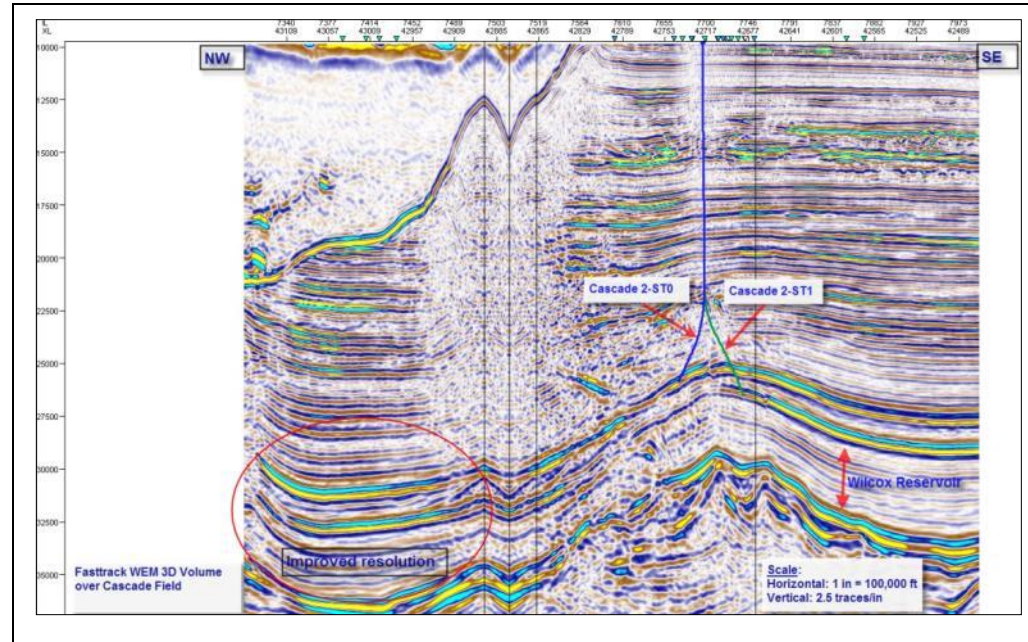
IL XL
7340 43108
7377 43057
7414 43009
7452 42957
7489 42909
7503 42885
7519 42865
7564 42829
7610 42789
7655 42753
7700 42717
7746 42677
7791 42641
7837 42601
7882 42565
7927 42525
7973 42489

NW
SE

10000
12500
15000
17500
20000
22500
25000
27500
30000
32500
35000

Cascade 2-ST0
Cascade 2-ST1

Wilcox Reservoir

Improved resolution

Fasttrack WEM 3D Volume over Cascade Field

Scale:
Horizontal: 1 in = 100,000 ft
Vertical: 2.5 traces/in